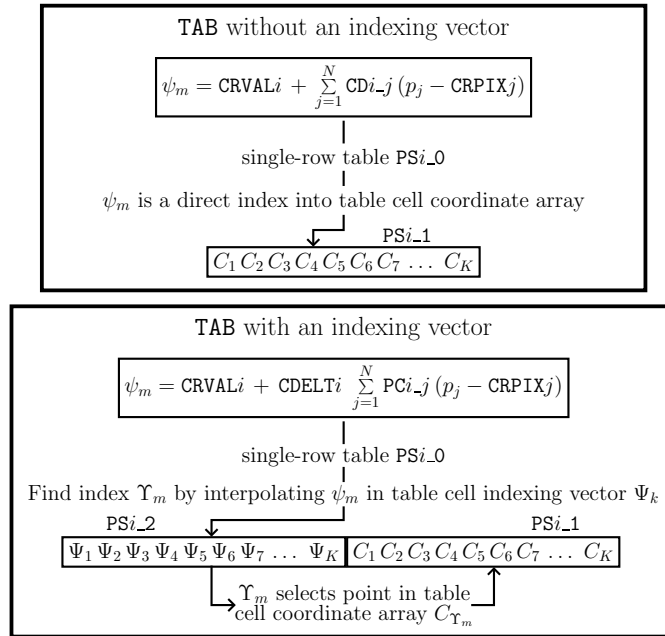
TAB without an indexing vector

$\psi_m = \texttt{CRVAL}i + \sum_{j=1}^{N} \texttt{CD}i\_j \,(p_j - \texttt{CRPIX}j)$

single-row table PS$i$_0

$\psi_m$ is a direct index into table cell coordinate array

PS$i$_1

$C_1\, C_2\, C_3\, C_4\, C_5\, C_6\, C_7\, \ldots\, C_K$

TAB with an indexing vector

$\psi_m = \texttt{CRVAL}i + \texttt{CDELT}i \sum_{j=1}^{N} \texttt{PC}i\_j \,(p_j - \texttt{CRPIX}j)$

single-row table PS$i$_0

Find index $\Upsilon_m$ by interpolating $\psi_m$ in table cell indexing vector $\Psi_k$

PS$i$_2

PS$i$_1

$\Psi_1\, \Psi_2\, \Psi_3\, \Psi_4\, \Psi_5\, \Psi_6\, \Psi_7\, \ldots\, \Psi_K$

$C_1\, C_2\, C_3\, C_4\, C_5\, C_6\, C_7\, \ldots\, C_K$

$\Upsilon_m$ selects point in table cell coordinate array $C_{\Upsilon_m}$